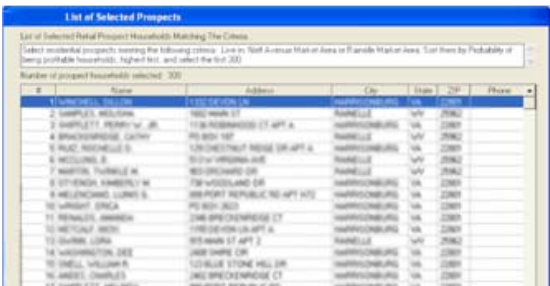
List of Selected Prospects

List of Selected Retail Prospect Households Matching The Criteria

Select residential prospects meeting the following criteria: Live in 'Neff Avenue Market Area' or 'Rainelle Market Area', Sort them by Probability of being profitable households, highest first, and select the first 300

Number of prospect households selected: 300

| # | Name | Address | City | State | ZIP | Phone |
|---|---|---|---|---|---|---|
| 1 | WINCHELL, DILLON | 1102 DEVON LN | HARRISONBURG | VA | 22801 | |
| 2 | SAMPLES, MELISSA | 1602 MAIN ST | RAINELLE | WV | 25962 | |
| 3 | SHIFFLETT, PERRY W JR | 1136 ROBINWOOD CT APT A | HARRISONBURG | VA | 22801 | |
| 4 | BRACKENRIDGE, CATHY | PO BOX 187 | RAINELLE | WV | 25962 | |
| 5 | RUIZ, ROCHELLE G | 129 CHESTNUT RIDGE DR APT A | HARRISONBURG | VA | 22801 | |
| 6 | MCCLUNG, B | 513 W VIRGINIA AVE | RAINELLE | WV | 25962 | |
| 7 | MARTIN, TWINKLE M | 863 ORCHARD DR | HARRISONBURG | VA | 22801 | |
| 8 | STIVENDA, KIMBERLY M | 738 WOODLAND DR | HARRISONBURG | VA | 22801 | |
| 9 | ABLENDNOMO, LUDWIG G | 869 PORT REPUBLIC RD APT H72 | HARRISONBURG | VA | 22801 | |
| 10 | WRIGHT, ERICA | PO BOX 2623 | HARRISONBURG | VA | 22801 | |
| 11 | REINALDS, AMANDA | 2346 BRECKENRIDGE CT | HARRISONBURG | VA | 22801 | |
| 12 | METCALF, HEIDI | 1170 DEVON LN APT A | HARRISONBURG | VA | 22801 | |
| 13 | GUNN, LORA | 805 MAIN ST APT 2 | RAINELLE | WV | 25962 | |
| 14 | WASHINGTON, DEE | 2468 SHIRE DR | HARRISONBURG | VA | 22801 | |
| 15 | SNELL, WILLIAM R | 123 BLUE STONE HILL DR | HARRISONBURG | VA | 22801 | |
| 16 | ANDES, CHARLES | 2402 BRECKENRIDGE CT | HARRISONBURG | VA | 22801 | |
| 17 | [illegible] | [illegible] | HARRISONBURG | VA | 22801 | |